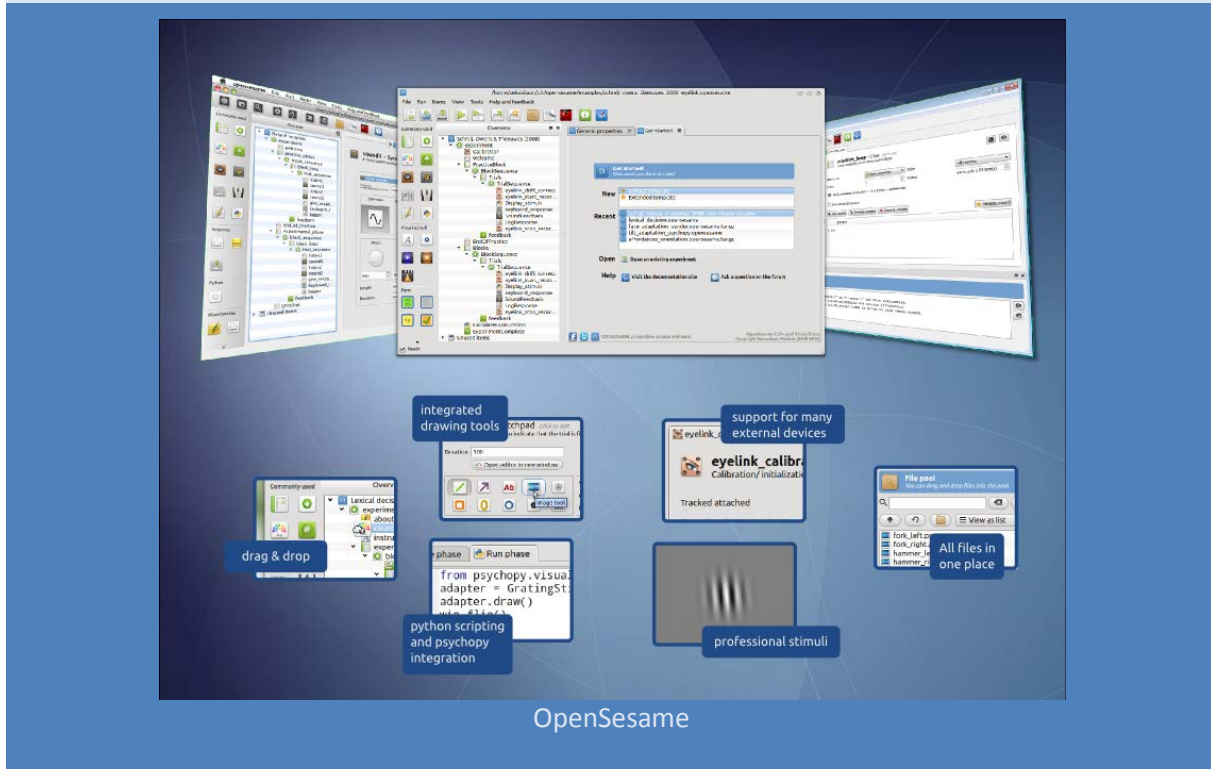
File Run Items View Tools Help and feedback

Overview

Schvaneveldt, Evans & Thompson (2008)

experiment

Calibration

welcome

PracticeBlock

BlockSequence

Trials

TrialSequence

eyelink_drift_correct

Display_stimuli

keyboard_response

Feedback

EndOfPractice

Blocks

BlockSequence

Trials

TrialSequence

SoundFeedback

Feedback

CalibrationCondition

experiment_complete

Unused items

General properties

Get started!

New

Extended template

Recent

Open

Help

Visit the documentation site

Ask a question on the forum

Ready

integrated drawing tools

Duration 500

Open editor in inventory

Image tool

support for many external devices

eyelink_calibra

Calibration/initializatio

Tracked attached

Commonly used

Lexical decis

experime

about

instru

expe

drag & drop

phase

Run phase

from psychopy.visual
adapter = GratingSti
adapter.draw()

python scripting and psychopy integration

professional stimuli

File pool

You can drag and drop files into the pool

View as list

fork_left.p

fork_right

hammer_le

hammer_ri

All files in one place

OpenSesame